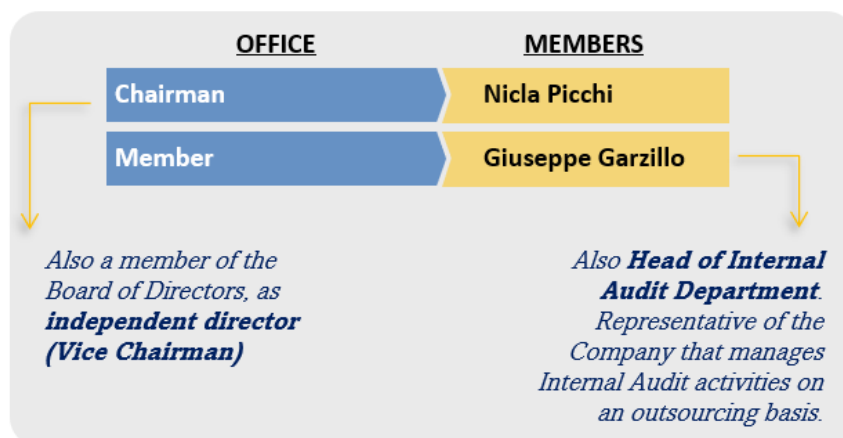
| OFFICE | MEMBERS |
|---|---|
| Chairman | Nicla Picchi |
| Member | Giuseppe Garzillo |

*Also a member of the Board of Directors, as* ***independent director (Vice Chairman)***

*Also* ***Head of Internal Audit Department****. Representative of the Company that manages Internal Audit activities on an outsourcing basis.*